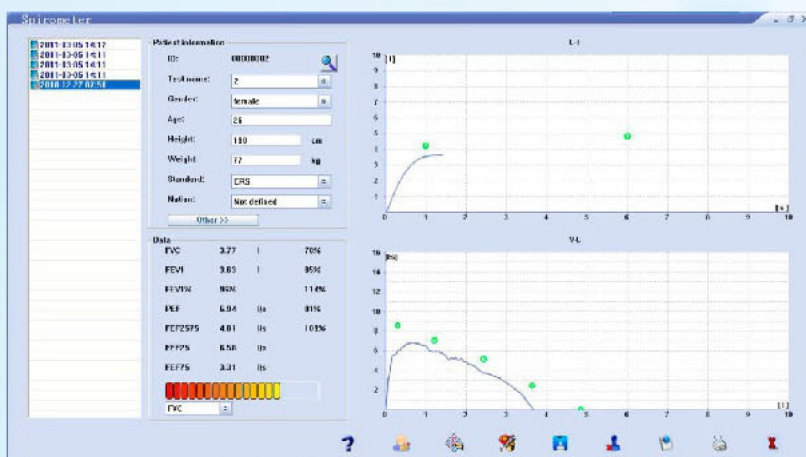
Spirometer

2011-03-05 14:12
2011-03-05 14:11
2011-03-05 14:11
2011-03-05 14:11
2010-12-27 07:58

Patient information
ID: 00000002
Test name: 2
Gender: female
Age: 26
Height: 180 cm
Weight: 77 kg
Standard: ERS
Nation: Not defined
Other >>

Data
| | | | |
|---|---|---|---|
| FVC | 3.77 | l | 70% |
| FEV1 | 3.63 | l | 85% |
| FEV1% | 96% | | 114% |
| PEF | 6.94 | l/s | 91% |
| FEF2575 | 4.81 | l/s | 103% |
| FEF25 | 6.58 | l/s | |
| FEF75 | 3.31 | l/s | |

FVC

L-t
[l]
10 9 8 7 6 5 4 3 2 1 0
0 1 2 3 4 5 6 7 8 9 10
[s]

V-L
[l/s]
16 14 12 10 8 6 4 2 0
0 1 2 3 4 5 6 7 8 9 10
[l]